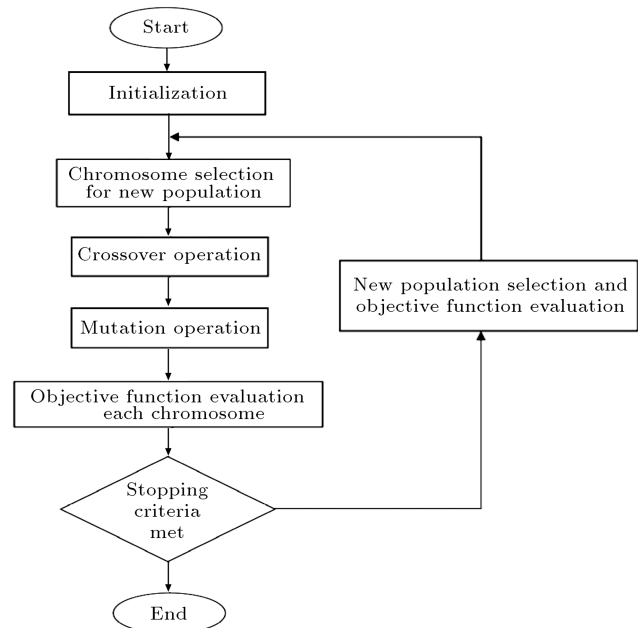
Start

Initialization

Chromosome selection for new population

Crossover operation

Mutation operation

Objective function evaluation each chromosome

Stopping criteria met

End

New population selection and objective function evaluation